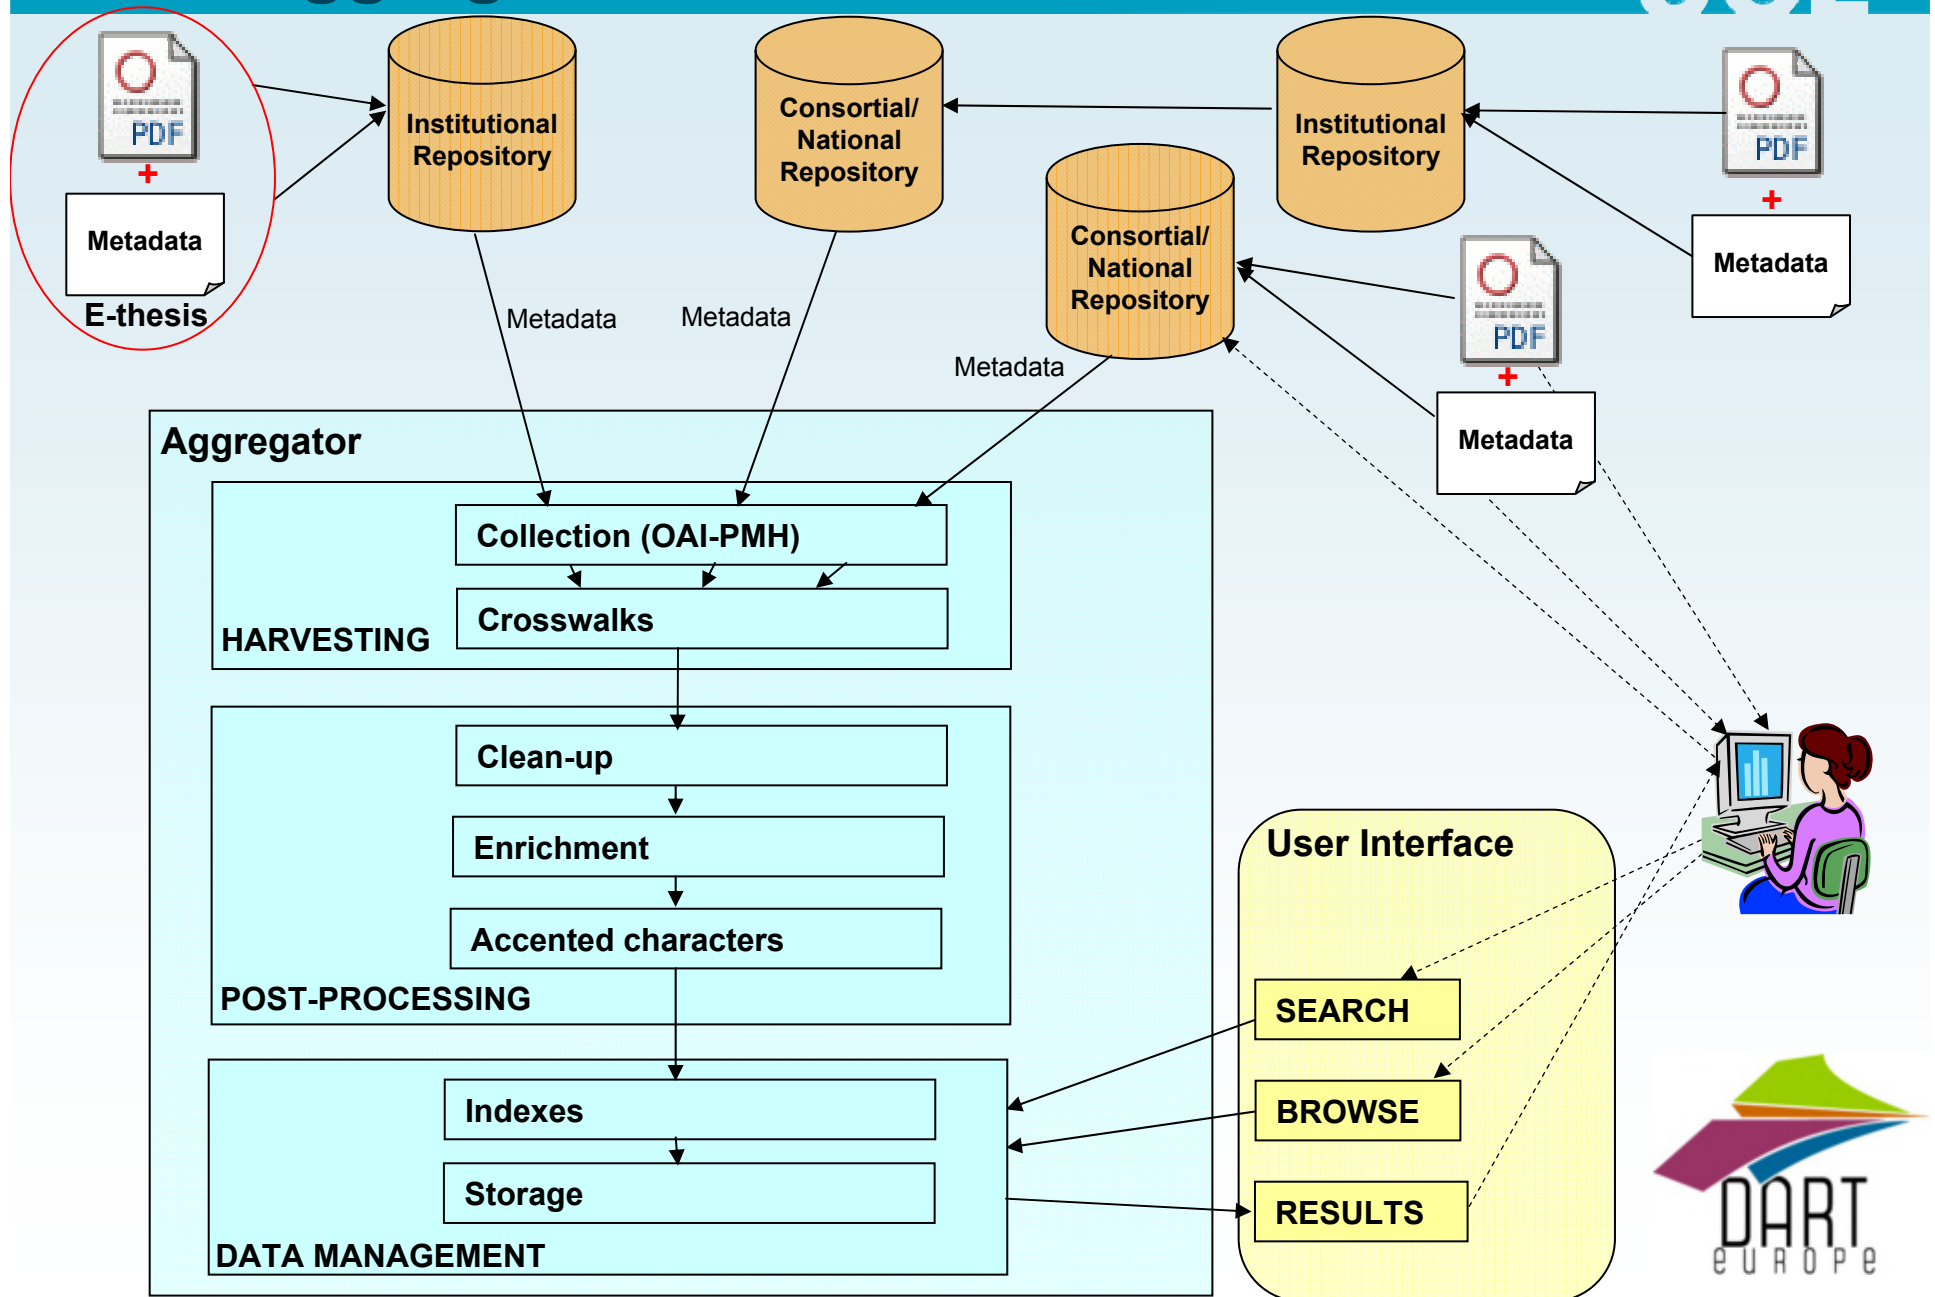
PDF
+
Metadata
E-thesis

Institutional Repository

Consortial/ National Repository

Institutional Repository

PDF
+
Metadata

Consortial/ National Repository

PDF
+
Metadata

Metadata

Metadata

Metadata

Aggregator

Collection (OAI-PMH)

Crosswalks

HARVESTING

Clean-up

Enrichment

Accented characters

POST-PROCESSING

Indexes

Storage

DATA MANAGEMENT

User Interface

SEARCH

BROWSE

RESULTS

DART
europe